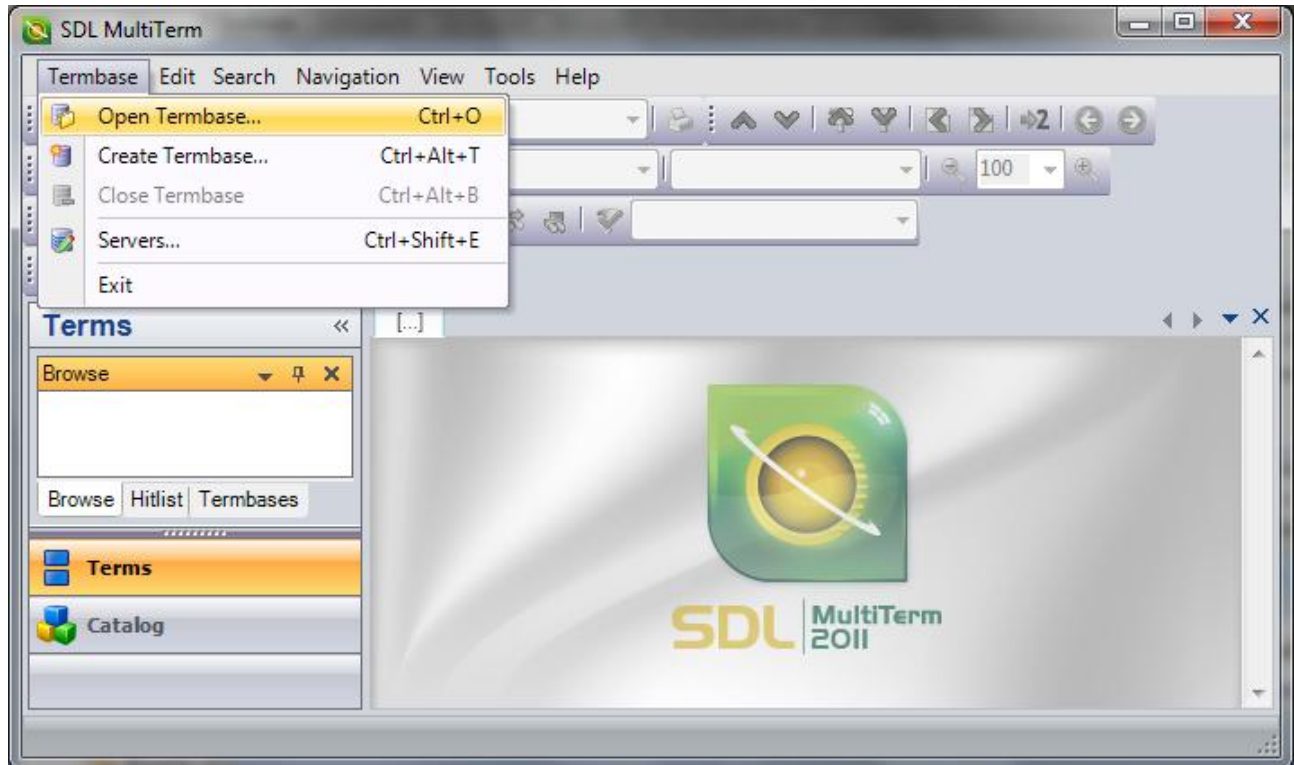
SDL MultiTerm

Termbase Edit Search Navigation View Tools Help

Open Termbase... Ctrl+O
Create Termbase... Ctrl+Alt+T
Close Termbase Ctrl+Alt+B
Servers... Ctrl+Shift+E
Exit

100

Terms «

[...]

Browse

Browse Hitlist Termbases

Terms

Catalog

SDL MultiTerm 2011